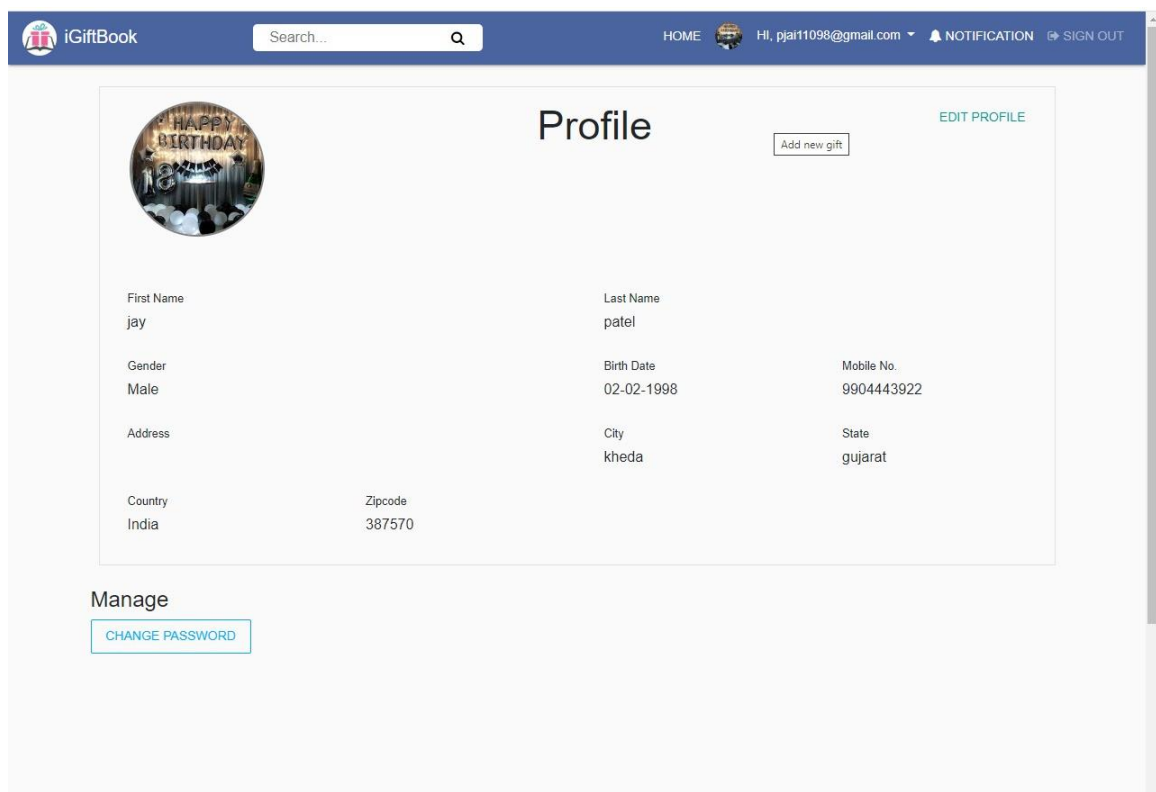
iGiftBook

Search...

HOME

HI, pjai11098@gmail.com

NOTIFICATION

SIGN OUT

HAPPY BIRTHDAY

Profile

Add new gift

EDIT PROFILE

First Name
jay

Last Name
patel

Gender
Male

Birth Date
02-02-1998

Mobile No.
9904443922

Address

City
kheda

State
gujarat

Country
India

Zipcode
387570

Manage

CHANGE PASSWORD